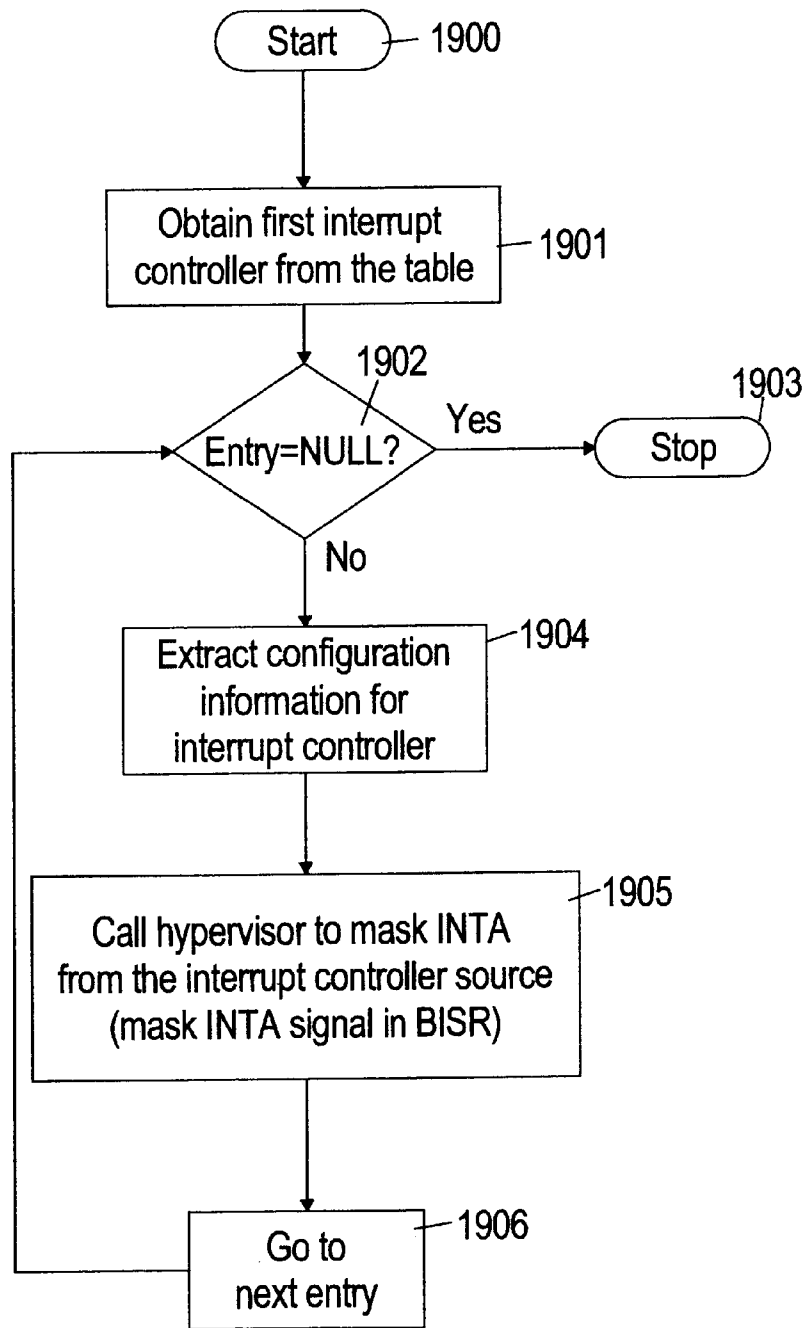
Start 1900

Obtain first interrupt controller from the table 1901

1902

Entry=NULL?

Yes

1903

Stop

No

Extract configuration information for interrupt controller 1904

Call hypervisor to mask INTA from the interrupt controller source (mask INTA signal in BISR) 1905

Go to next entry 1906